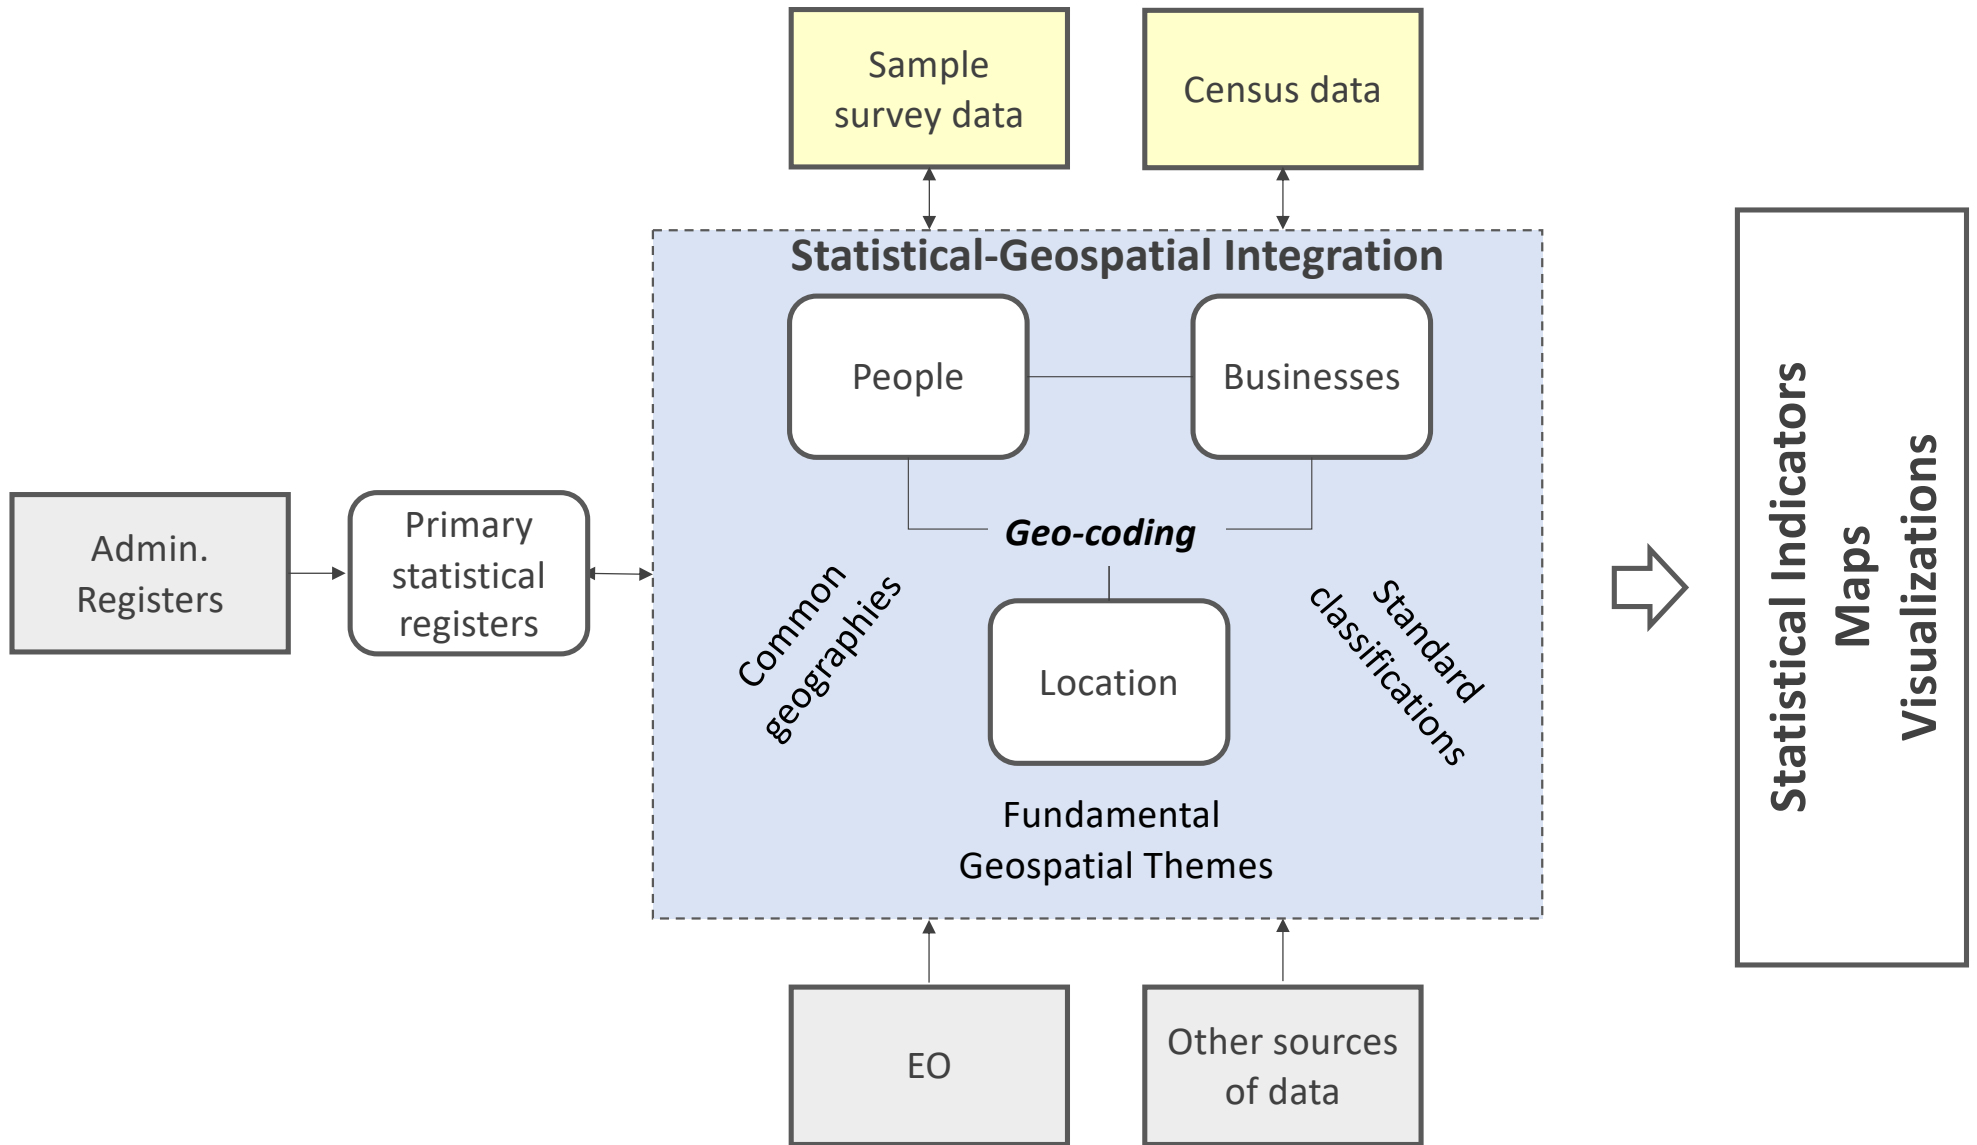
Sample survey data

Census data

Statistical-Geospatial Integration

People

Businesses

Admin. Registers

Primary statistical registers

Geo-coding

Common geographies

Location

Standard classifications

Fundamental Geospatial Themes

Statistical Indicators
Maps
Visualizations

EO

Other sources of data